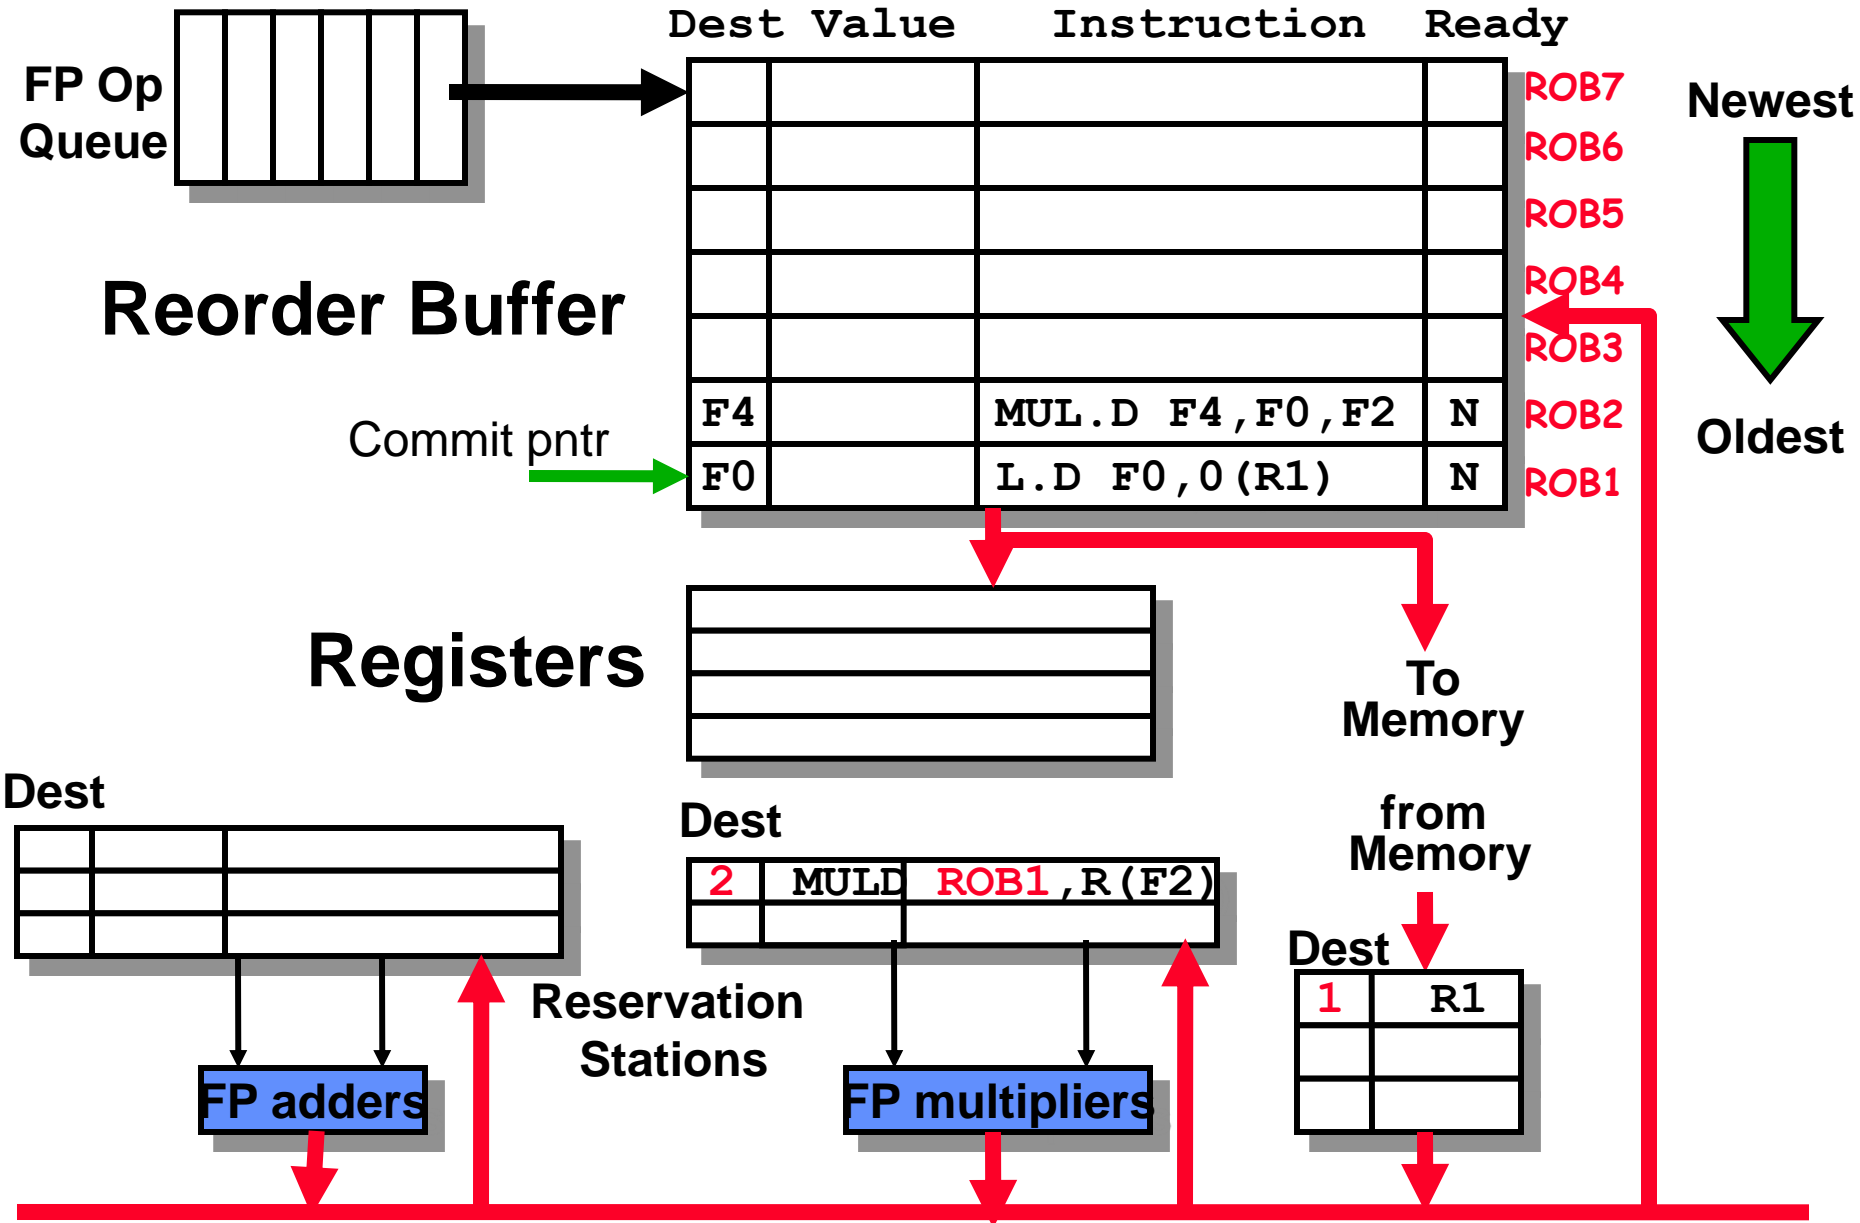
Dest Value Instruction Ready

FP Op Queue

| | | | |
|---|---|---|---|
| | | | |
| | | | |
| | | | |
| | | | |
| | | | |
| F4 | | MUL.D F4,F0,F2 | N |
| F0 | | L.D F0,0(R1) | N |

ROB7
ROB6
ROB5
ROB4
ROB3
ROB2
ROB1

Newest

Oldest

Reorder Buffer

Commit pntr

Registers

To Memory

from Memory

Dest

Dest

| | | |
|---|---|---|
| 2 | MULD | ROB1,R(F2) |
| | | |

Dest

| | |
|---|---|
| 1 | R1 |
| | |
| | |

Reservation Stations

FP adders

FP multipliers